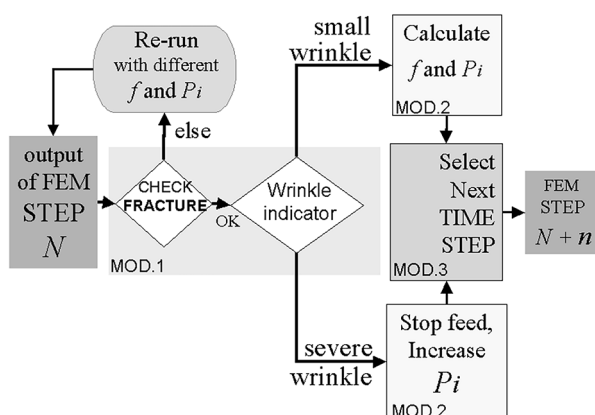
Re-run with different $f$ and $P_i$

output of FEM STEP $N$

else

CHECK FRACTURE

OK

Wrinkle indicator

MOD.1

small wrinkle

Calculate $f$ and $P_i$

MOD.2

Select Next TIME STEP

MOD.3

FEM STEP $N + \boldsymbol{n}$

severe wrinkle

Stop feed, Increase $P_i$

MOD.2